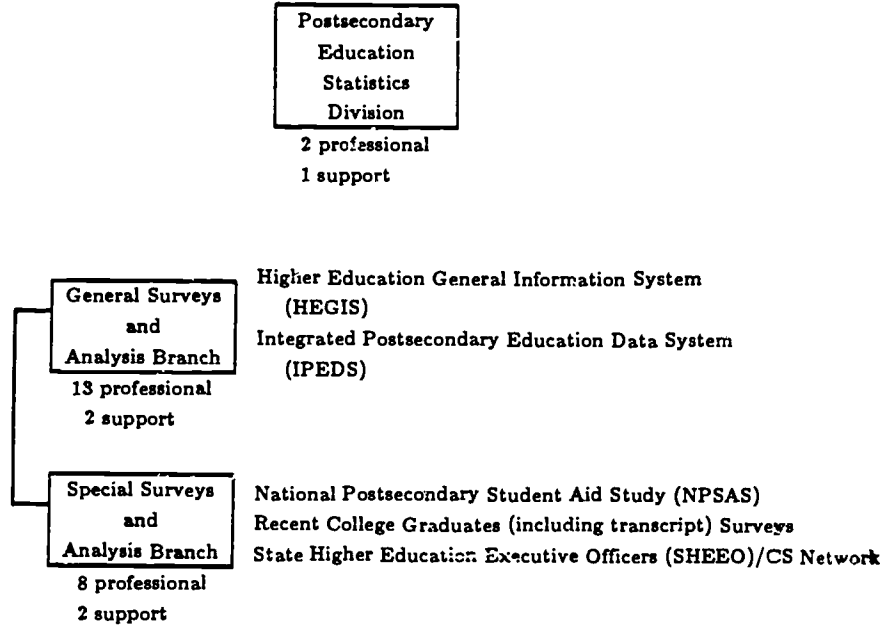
Postsecondary Education Statistics Division
2 professional
1 support

General Surveys and Analysis Branch
13 professional
2 support

Higher Education General Information System (HEGIS)
Integrated Postsecondary Education Data System (IPEDS)

Special Surveys and Analysis Branch
8 professional
2 support

National Postsecondary Student Aid Study (NPSAS)
Recent College Graduates (including transcript) Surveys
State Higher Education Executive Officers (SHEEO)/CS Network